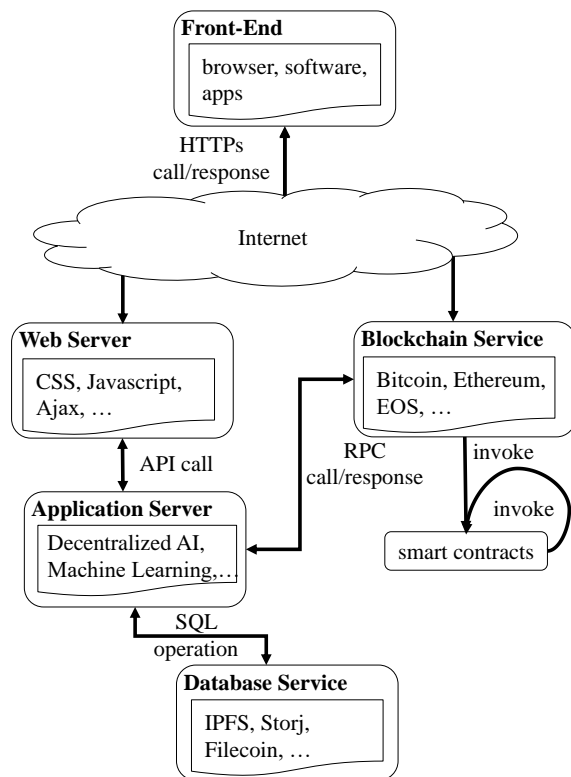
Front-End

browser, software, apps

HTTPs call/response

Internet

Web Server

CSS, Javascript, Ajax, …

Blockchain Service

Bitcoin, Ethereum, EOS, …

API call

RPC call/response

invoke

invoke

Application Server

Decentralized AI, Machine Learning,…

smart contracts

SQL operation

Database Service

IPFS, Storj, Filecoin, …